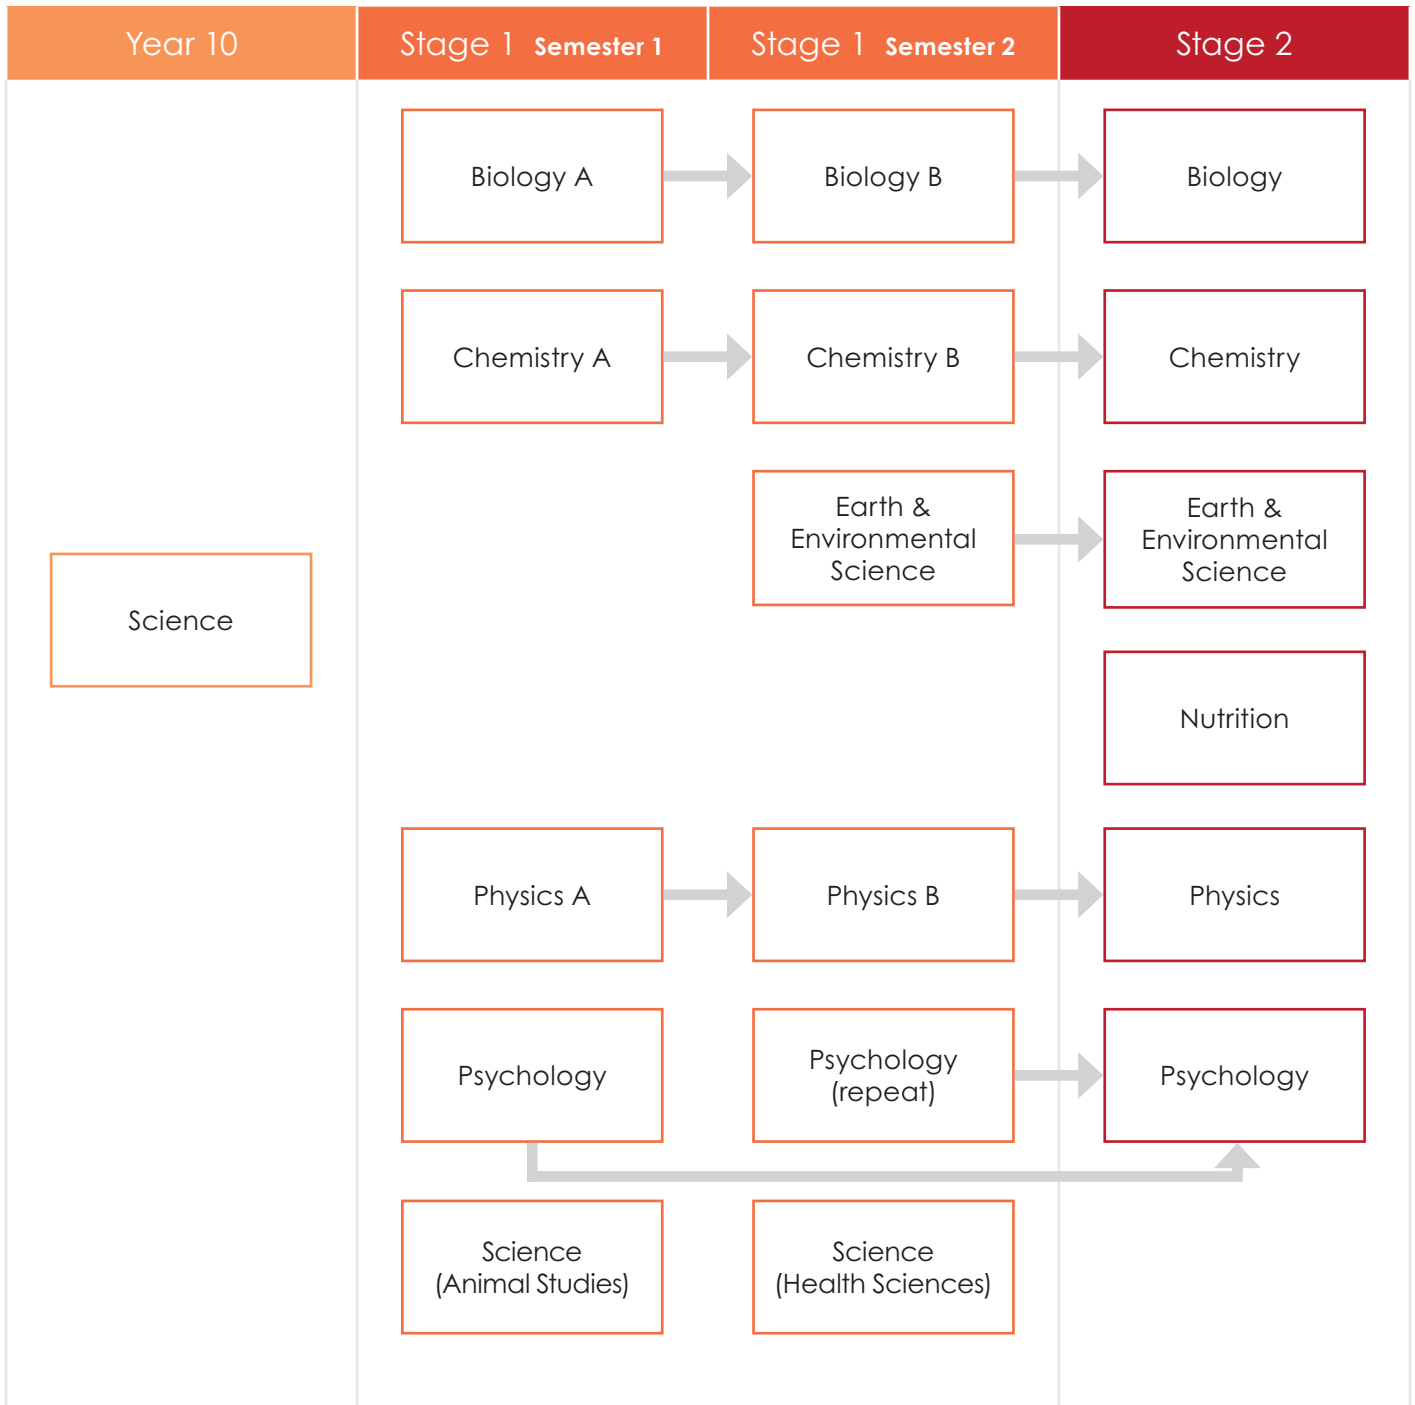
Year 10

Stage 1 Semester 1

Stage 1 Semester 2

Stage 2

Science

Biology A

Biology B

Biology

Chemistry A

Chemistry B

Chemistry

Earth & Environmental Science

Earth & Environmental Science

Nutrition

Physics A

Physics B

Physics

Psychology

Psychology (repeat)

Psychology

Science (Animal Studies)

Science (Health Sciences)